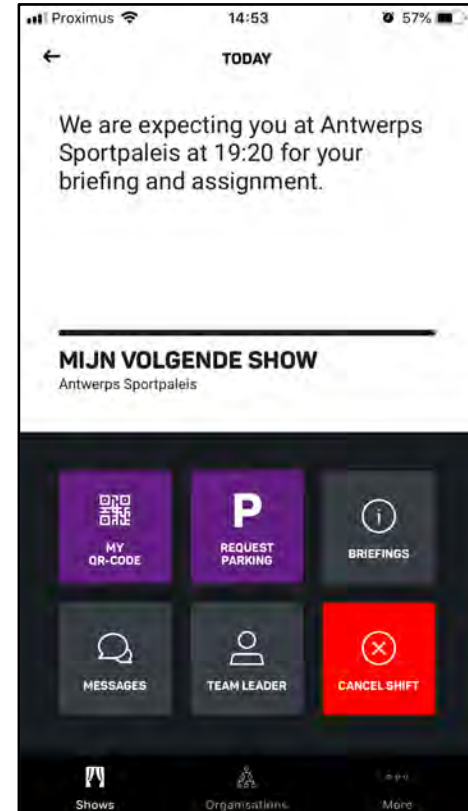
Proximus 14:53 57%

TODAY

We are expecting you at Antwerps Sportpaleis at 19:20 for your briefing and assignment.

MIJN VOLGENDE SHOW
Antwerps Sportpaleis

MY QR-CODE

P
REQUEST PARKING

BRIEFINGS

MESSAGES

TEAM LEADER

CANCEL SHIFT

Shows

Organisations

More